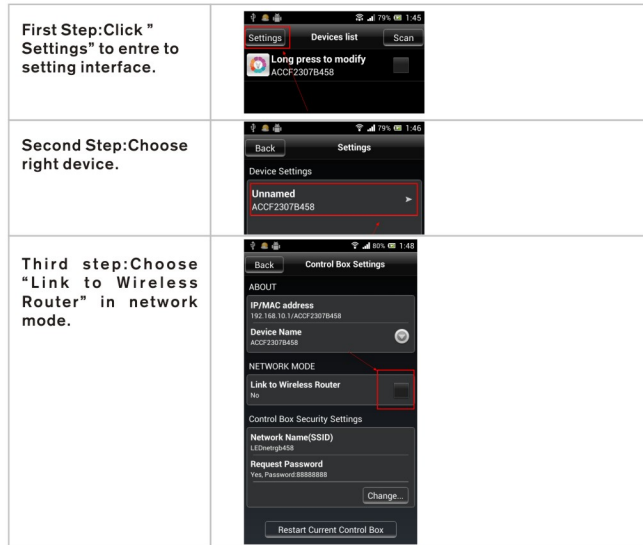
| | |
|---|---|
| First Step:Click " Settings" to entre to setting interface. | 79% 1:45<br>Settings Devices list Scan<br>Long press to modify<br>ACCF2307B458 |
| Second Step:Choose right device. | 79% 1:46<br>Back Settings<br>Device Settings<br>Unnamed<br>ACCF2307B458 |
| Third step:Choose "Link to Wireless Router" in network mode. | 80% 1:48<br>Back Control Box Settings<br>ABOUT<br>IP/MAC address<br>192.168.10.1/ACCF2307B458<br>Device Name<br>ACCF2307B458<br>NETWORK MODE<br>Link to Wireless Router<br>No<br>Control Box Security Settings<br>Network Name(SSID)<br>LEDnetrgb458<br>Request Password<br>Yes, Password:88888888<br>Change...<br>Restart Current Control Box |